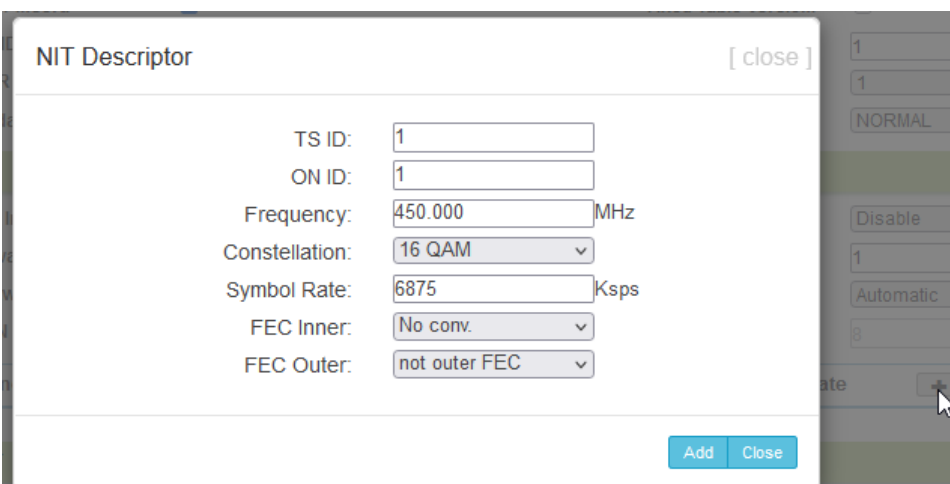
NIT Descriptor

[ close ]

TS ID: 1

ON ID: 1

Frequency: 450.000 MHz

Constellation: 16 QAM

Symbol Rate: 6875 Ksps

FEC Inner: No conv.

FEC Outer: not outer FEC

Add Close

1
1
NORMAL
Disable
1
Automatic
8
ate
+